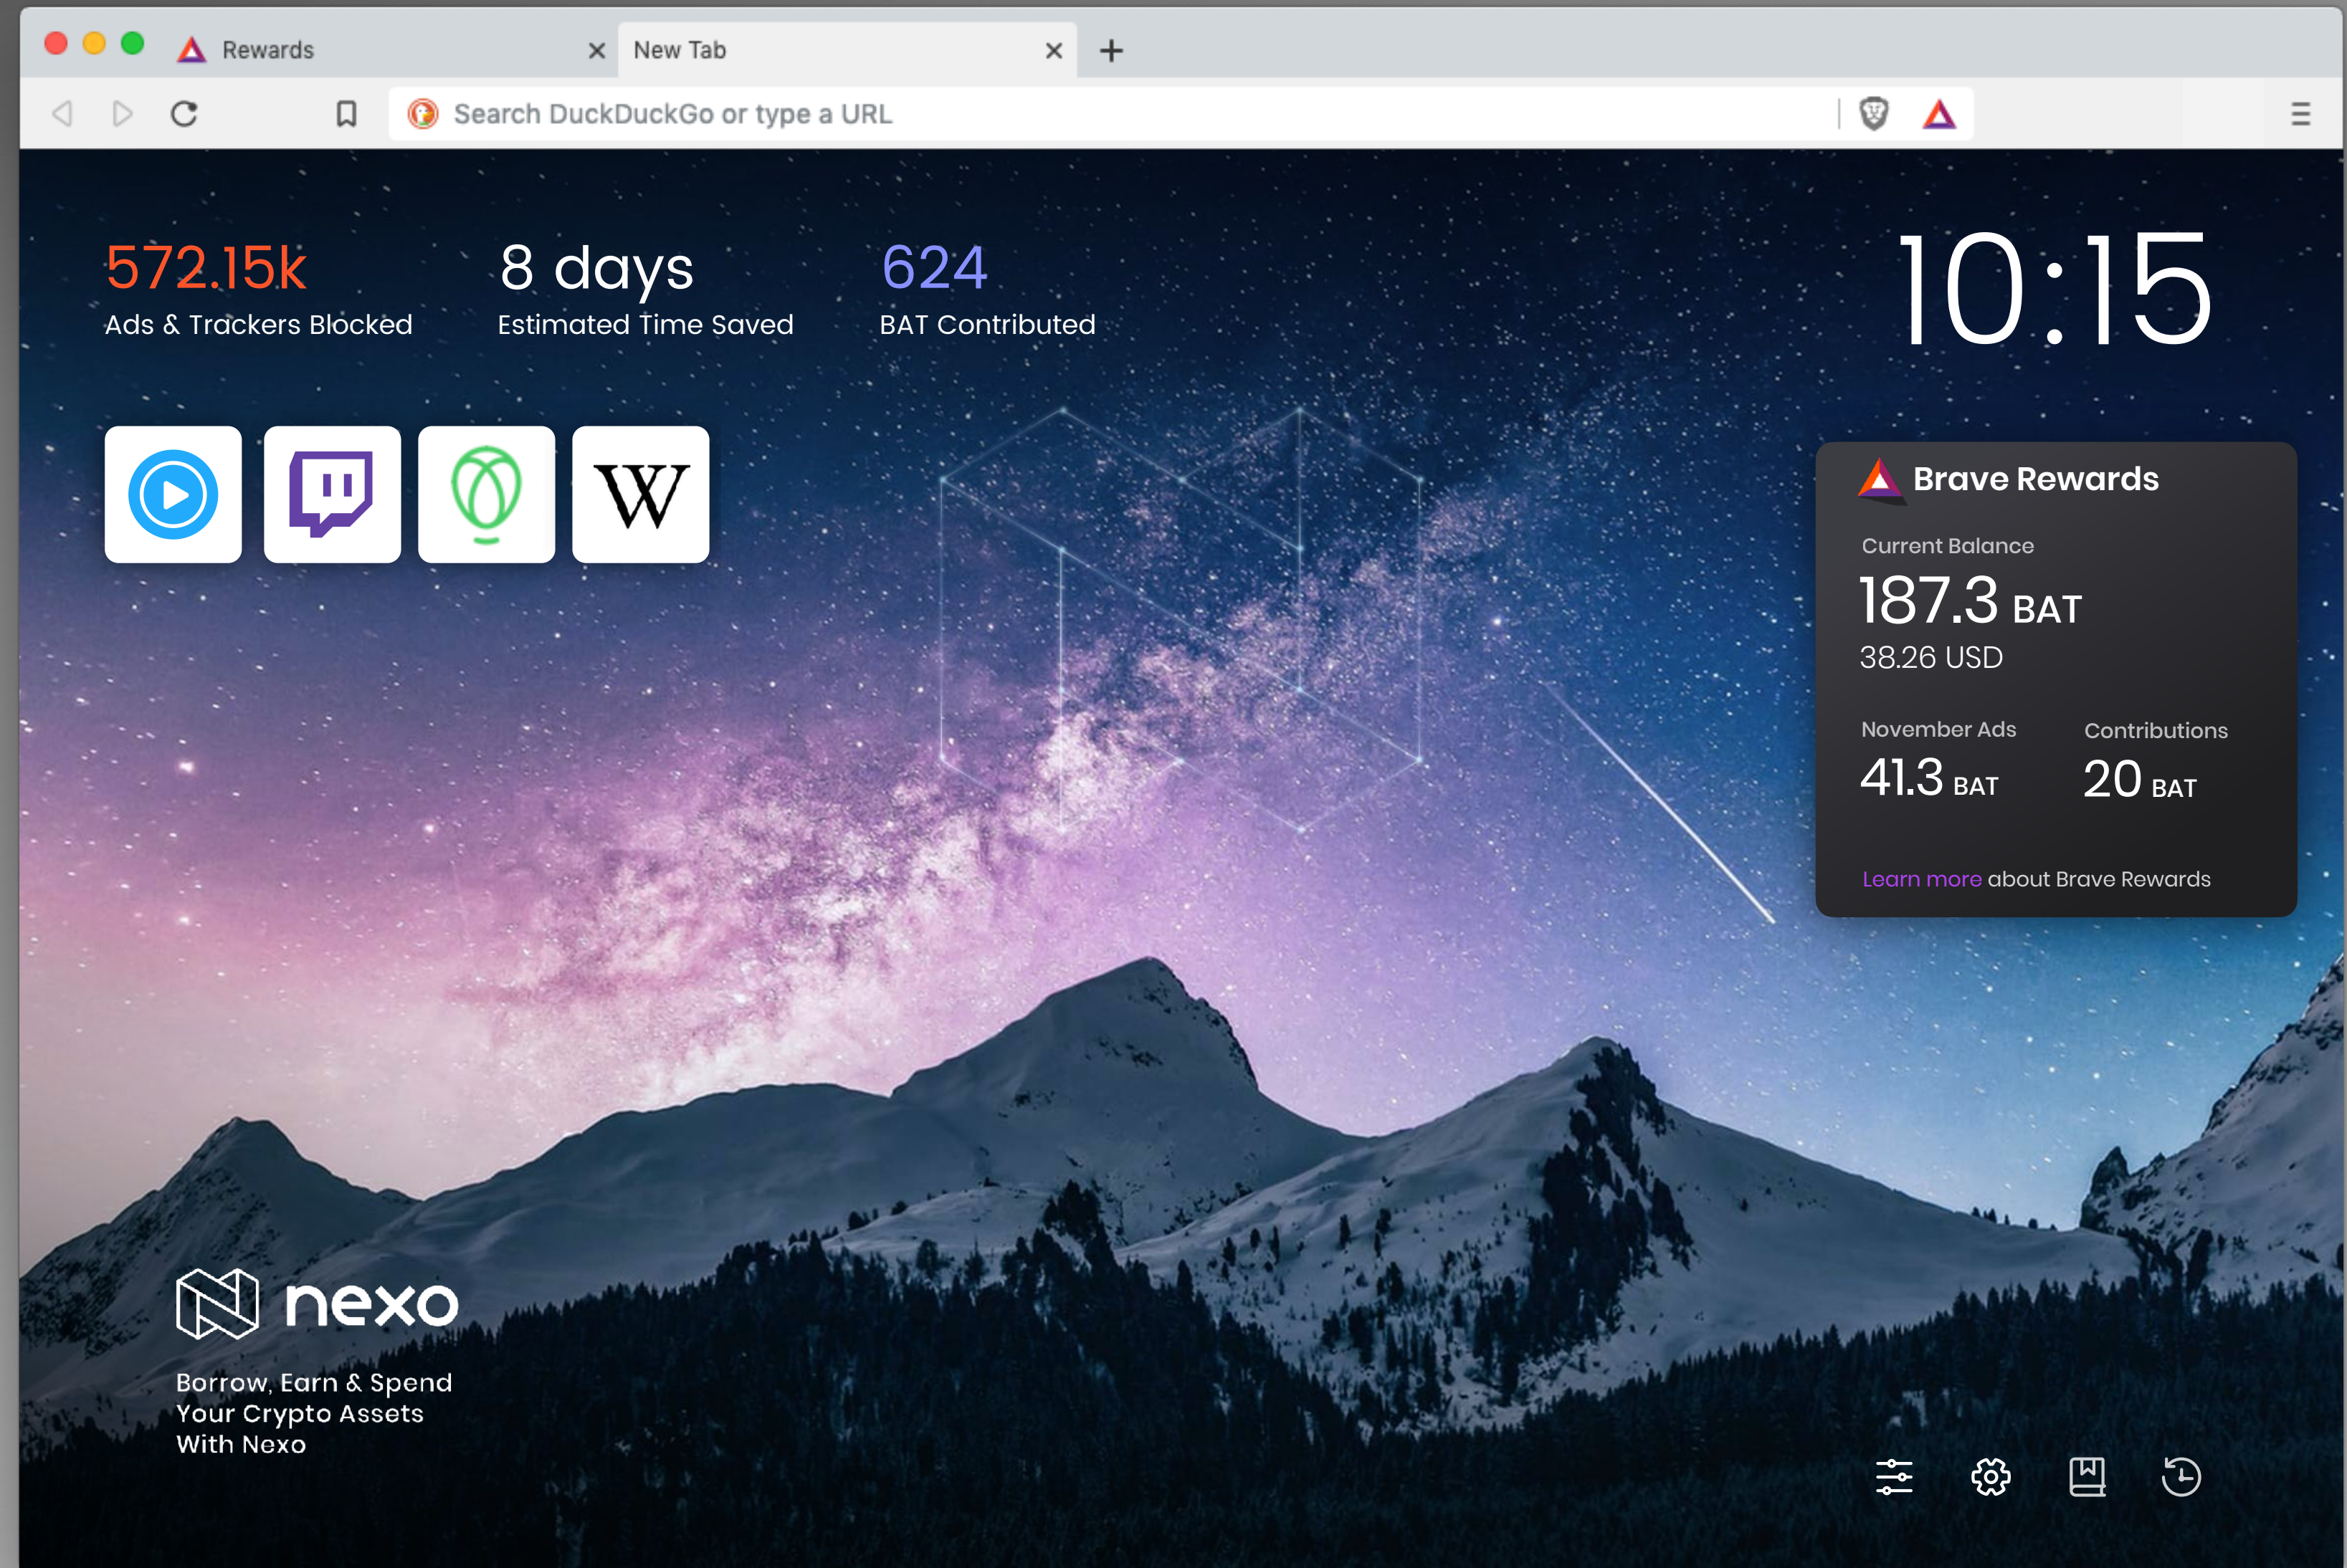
Rewards
New Tab
+
Search DuckDuckGo or type a URL

572.15k
Ads & Trackers Blocked

8 days
Estimated Time Saved

624
BAT Contributed

10:15

W

Brave Rewards
Current Balance
187.3 BAT
38.26 USD
November Ads
41.3 BAT
Contributions
20 BAT
Learn more about Brave Rewards

nexo
Borrow, Earn & Spend Your Crypto Assets With Nexo